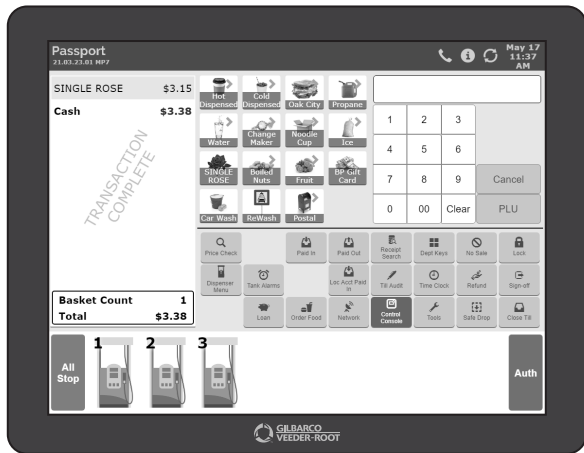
Passport
21.03.23.01 MP7

May 17
11:37
AM

SINGLE ROSE $3.15
Cash $3.38

TRANSACTION COMPLETE

Hot Dispensed
Cold Dispensed
Oak City
Propane
Water
Change Maker
Noodle Cup
Ice
SINGLE ROSE
Boiled Nuts
Fruit
BP Gift Card
Car Wash
ReWash
Postal

1 2 3
4 5 6
7 8 9 Cancel
0 00 Clear PLU

Price Check
Paid In
Paid Out
Receipt Search
Dept Keys
No Sale
Lock
Dispenser Menu
Tank Alarms
Loc Acct Paid In
Till Audit
Time Clock
Refund
Sign-off
Loan
Order Food
Network
Control Console
Tools
Safe Drop
Close Till

Basket Count 1
Total $3.38

All Stop
1
2
3
Auth

GILBARCO VEEDER-ROOT